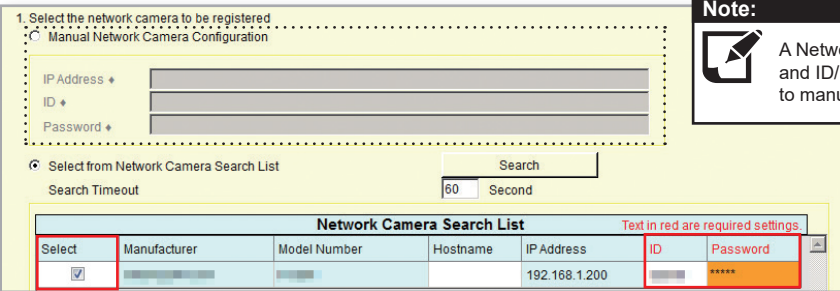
1. Select the network camera to be registered

Manual Network Camera Configuration

IP Address ♦

ID ♦

Password ♦

Select from Network Camera Search List

Search

Search Timeout

60 Second

Network Camera Search List

Text in red are required settings.

| Select | Manufacturer | Model Number | Hostname | IP Address | ID | Password |
|---|---|---|---|---|---|---|
| ☑ | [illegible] | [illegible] | | 192.168.1.200 | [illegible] | ***** |

Note:

A Netwo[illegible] and ID/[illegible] to manu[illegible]